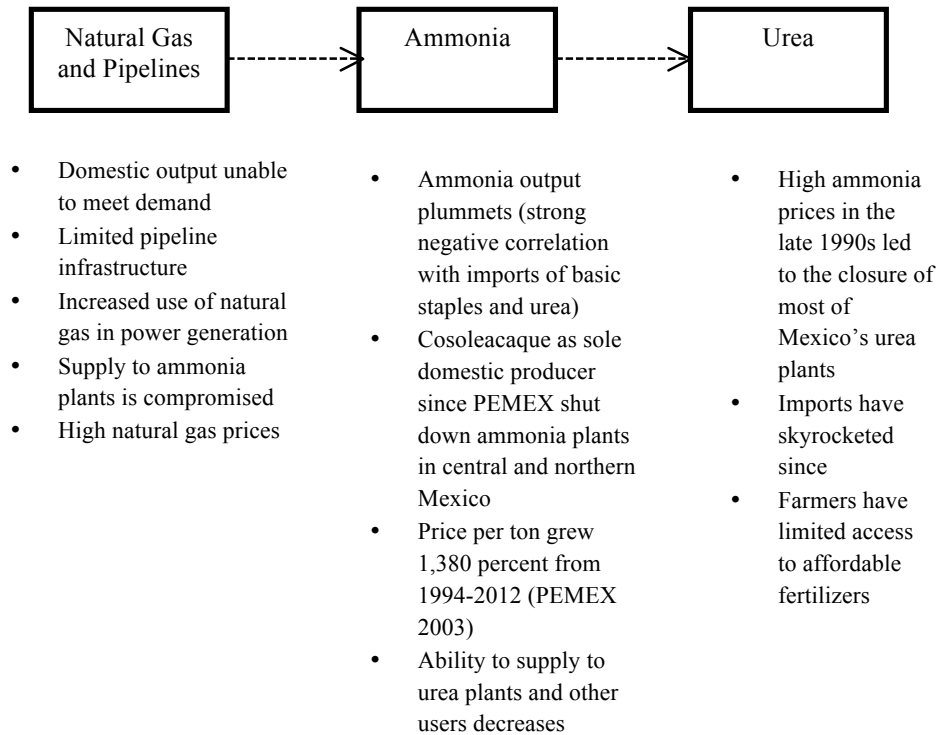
Natural Gas and Pipelines

Ammonia

Urea

- Domestic output unable to meet demand
- Limited pipeline infrastructure
- Increased use of natural gas in power generation
- Supply to ammonia plants is compromised
- High natural gas prices

- Ammonia output plummets (strong negative correlation with imports of basic staples and urea)
- Cosoleacaque as sole domestic producer since PEMEX shut down ammonia plants in central and northern Mexico
- Price per ton grew 1,380 percent from 1994-2012 (PEMEX 2003)
- Ability to supply to urea plants and other users decreases

- High ammonia prices in the late 1990s led to the closure of most of Mexico's urea plants
- Imports have skyrocketed since
- Farmers have limited access to affordable fertilizers